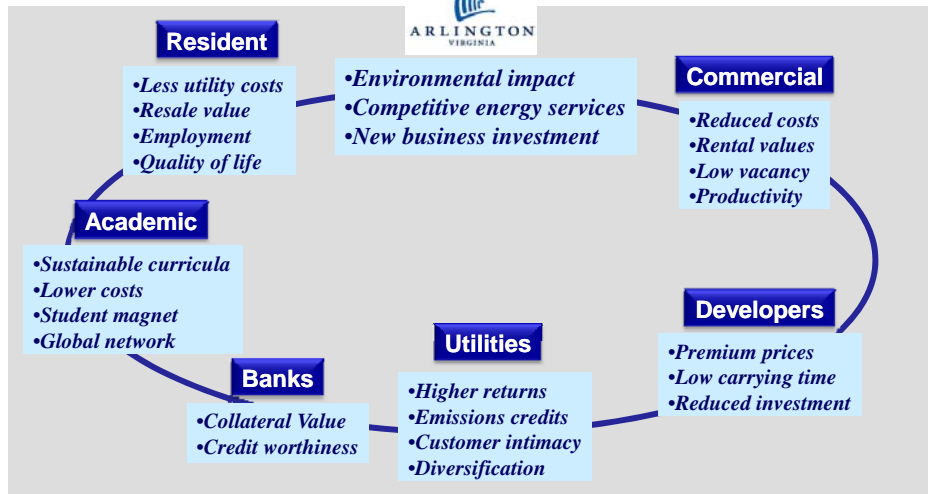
ARLINGTON
VIRGINIA

Resident
•Less utility costs
•Resale value
•Employment
•Quality of life

•Environmental impact
•Competitive energy services
•New business investment

Commercial
•Reduced costs
•Rental values
•Low vacancy
•Productivity

Academic
•Sustainable curricula
•Lower costs
•Student magnet
•Global network

Developers
•Premium prices
•Low carrying time
•Reduced investment

Utilities
•Higher returns
•Emissions credits
•Customer intimacy
•Diversification

Banks
•Collateral Value
•Credit worthiness